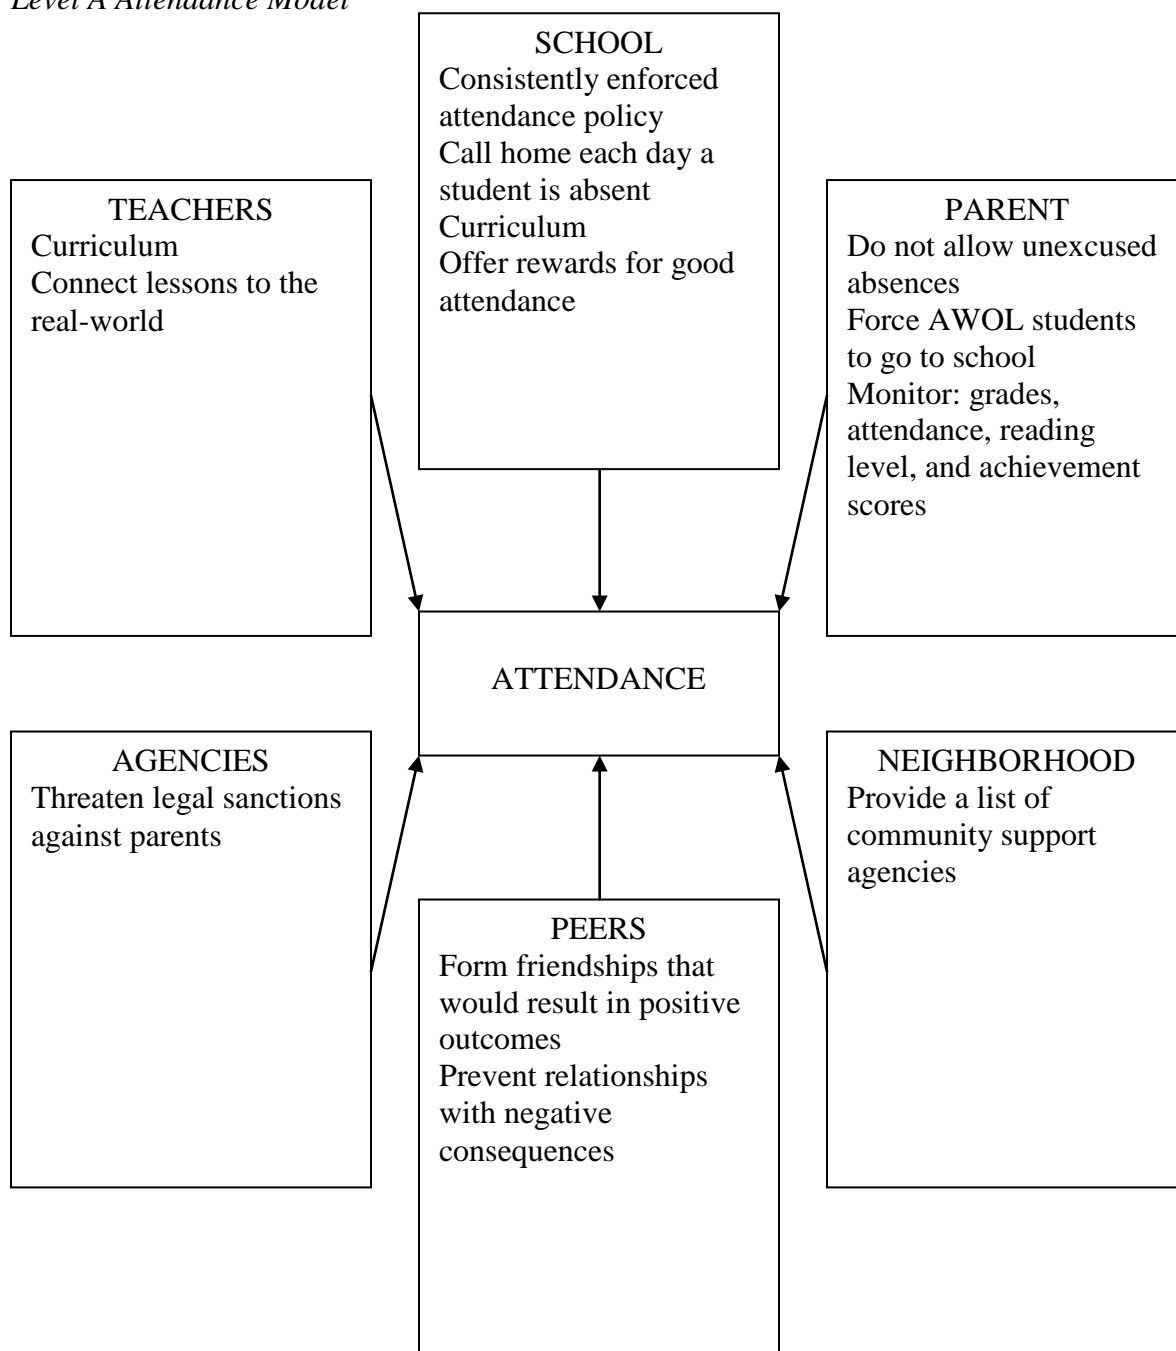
Level A Attendance Model

SCHOOL
Consistently enforced attendance policy
Call home each day a student is absent
Curriculum
Offer rewards for good attendance

TEACHERS
Curriculum
Connect lessons to the real-world

PARENT
Do not allow unexcused absences
Force AWOL students to go to school
Monitor: grades, attendance, reading level, and achievement scores

ATTENDANCE

AGENCIES
Threaten legal sanctions against parents

NEIGHBORHOOD
Provide a list of community support agencies

PEERS
Form friendships that would result in positive outcomes
Prevent relationships with negative consequences